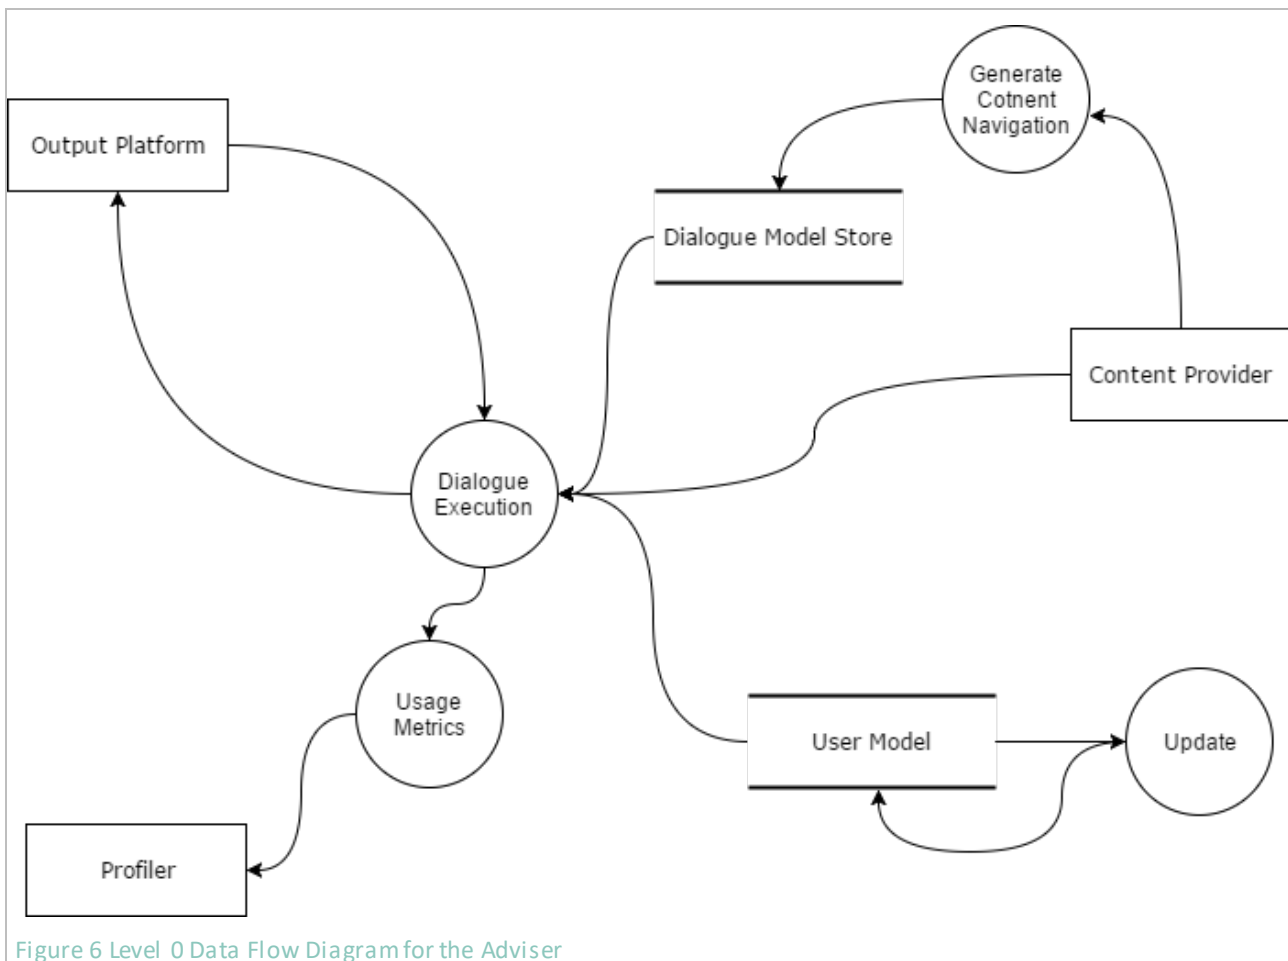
Output Platform

Generate Cotnent Navigation

Dialogue Model Store

Content Provider

Dialogue Execution

Usage Metrics

User Model

Update

Profiler

Figure 6 Level 0 Data Flow Diagram for the Adviser